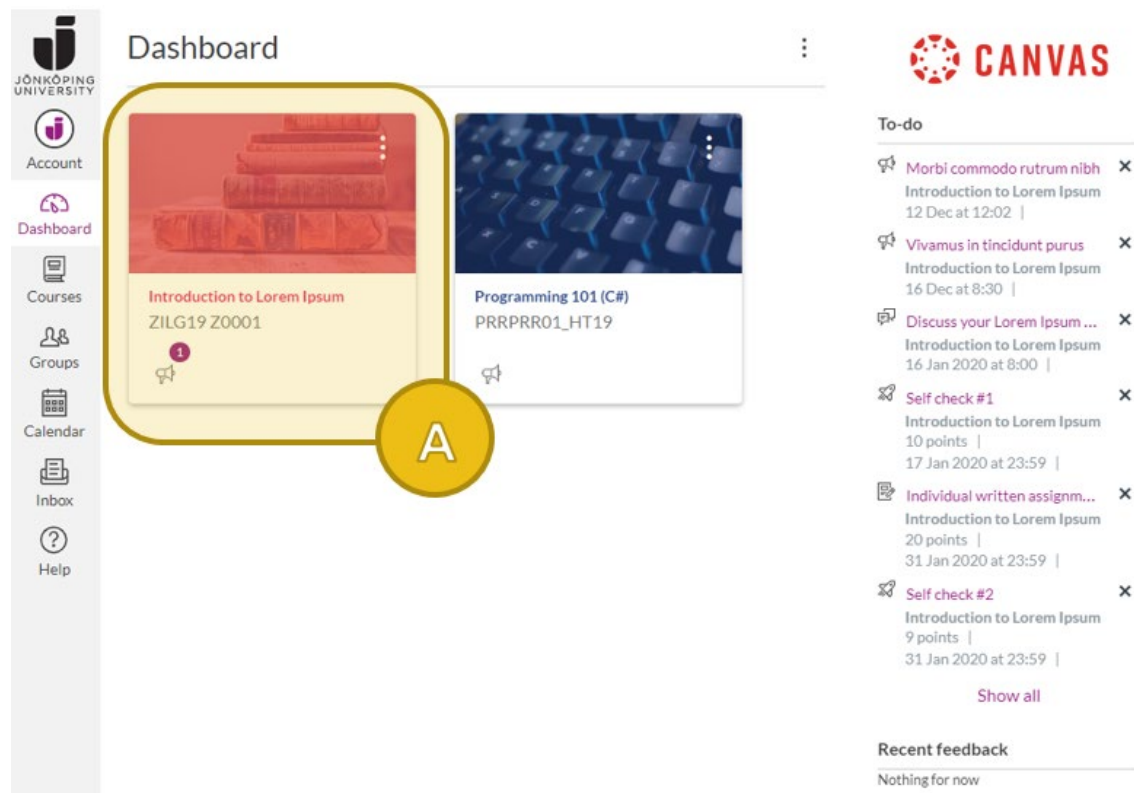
JÖNKÖPING UNIVERSITY

Account

Dashboard

Courses

Groups

Calendar

Inbox

Help

Dashboard

Introduction to Lorem Ipsum
ZILG19 Z0001

1

Programming 101 (C#)
PRRPRR01_HT19

A

CANVAS

To-do

Morbi commodo rutrum nibh ×
Introduction to Lorem Ipsum
12 Dec at 12:02 |

Vivamus in tincidunt purus ×
Introduction to Lorem Ipsum
16 Dec at 8:30 |

Discuss your Lorem Ipsum ... ×
Introduction to Lorem Ipsum
16 Jan 2020 at 8:00 |

Self check #1 ×
Introduction to Lorem Ipsum
10 points |
17 Jan 2020 at 23:59 |

Individual written assignm... ×
Introduction to Lorem Ipsum
20 points |
31 Jan 2020 at 23:59 |

Self check #2 ×
Introduction to Lorem Ipsum
9 points |
31 Jan 2020 at 23:59 |

Show all

Recent feedback

Nothing for now